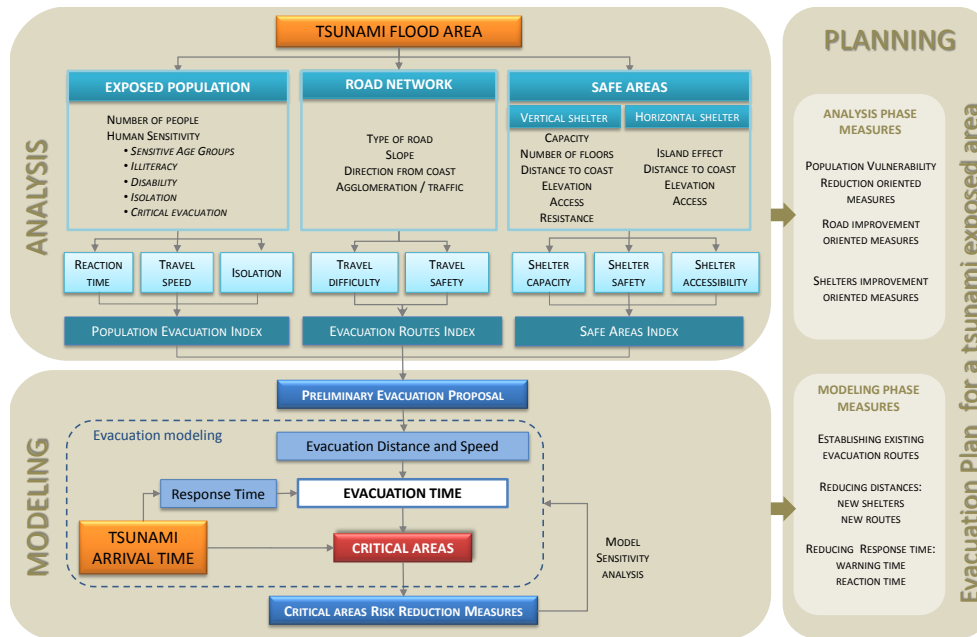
TSUNAMI FLOOD AREA

ANALYSIS

EXPOSED POPULATION

Number of people
Human Sensitivity
• Sensitive Age Groups
• Illiteracy
• Disability
• Isolation
• Critical evacuation

ROAD NETWORK

Type of road
Slope
Direction from coast
Agglomeration / traffic

SAFE AREAS

Vertical shelter
Capacity
Number of floors
Distance to coast
Elevation
Access
Resistance

Horizontal shelter
Island effect
Distance to coast
Elevation
Access

Reaction time
Travel speed
Isolation

Travel difficulty
Travel safety

Shelter capacity
Shelter safety
Shelter accessibility

Population Evacuation Index
Evacuation Routes Index
Safe Areas Index

MODELING

Preliminary Evacuation Proposal

Evacuation modeling

Evacuation Distance and Speed
Response Time
EVACUATION TIME
TSUNAMI ARRIVAL TIME
CRITICAL AREAS

Model Sensitivity analysis

Critical areas Risk Reduction Measures

PLANNING

ANALYSIS PHASE MEASURES

Population Vulnerability Reduction oriented measures

Road improvement oriented measures

Shelters improvement oriented measures

MODELING PHASE MEASURES

Establishing existing evacuation routes

Reducing distances: new shelters new routes

Reducing Response time: warning time reaction time

Evacuation Plan for a tsunami exposed area